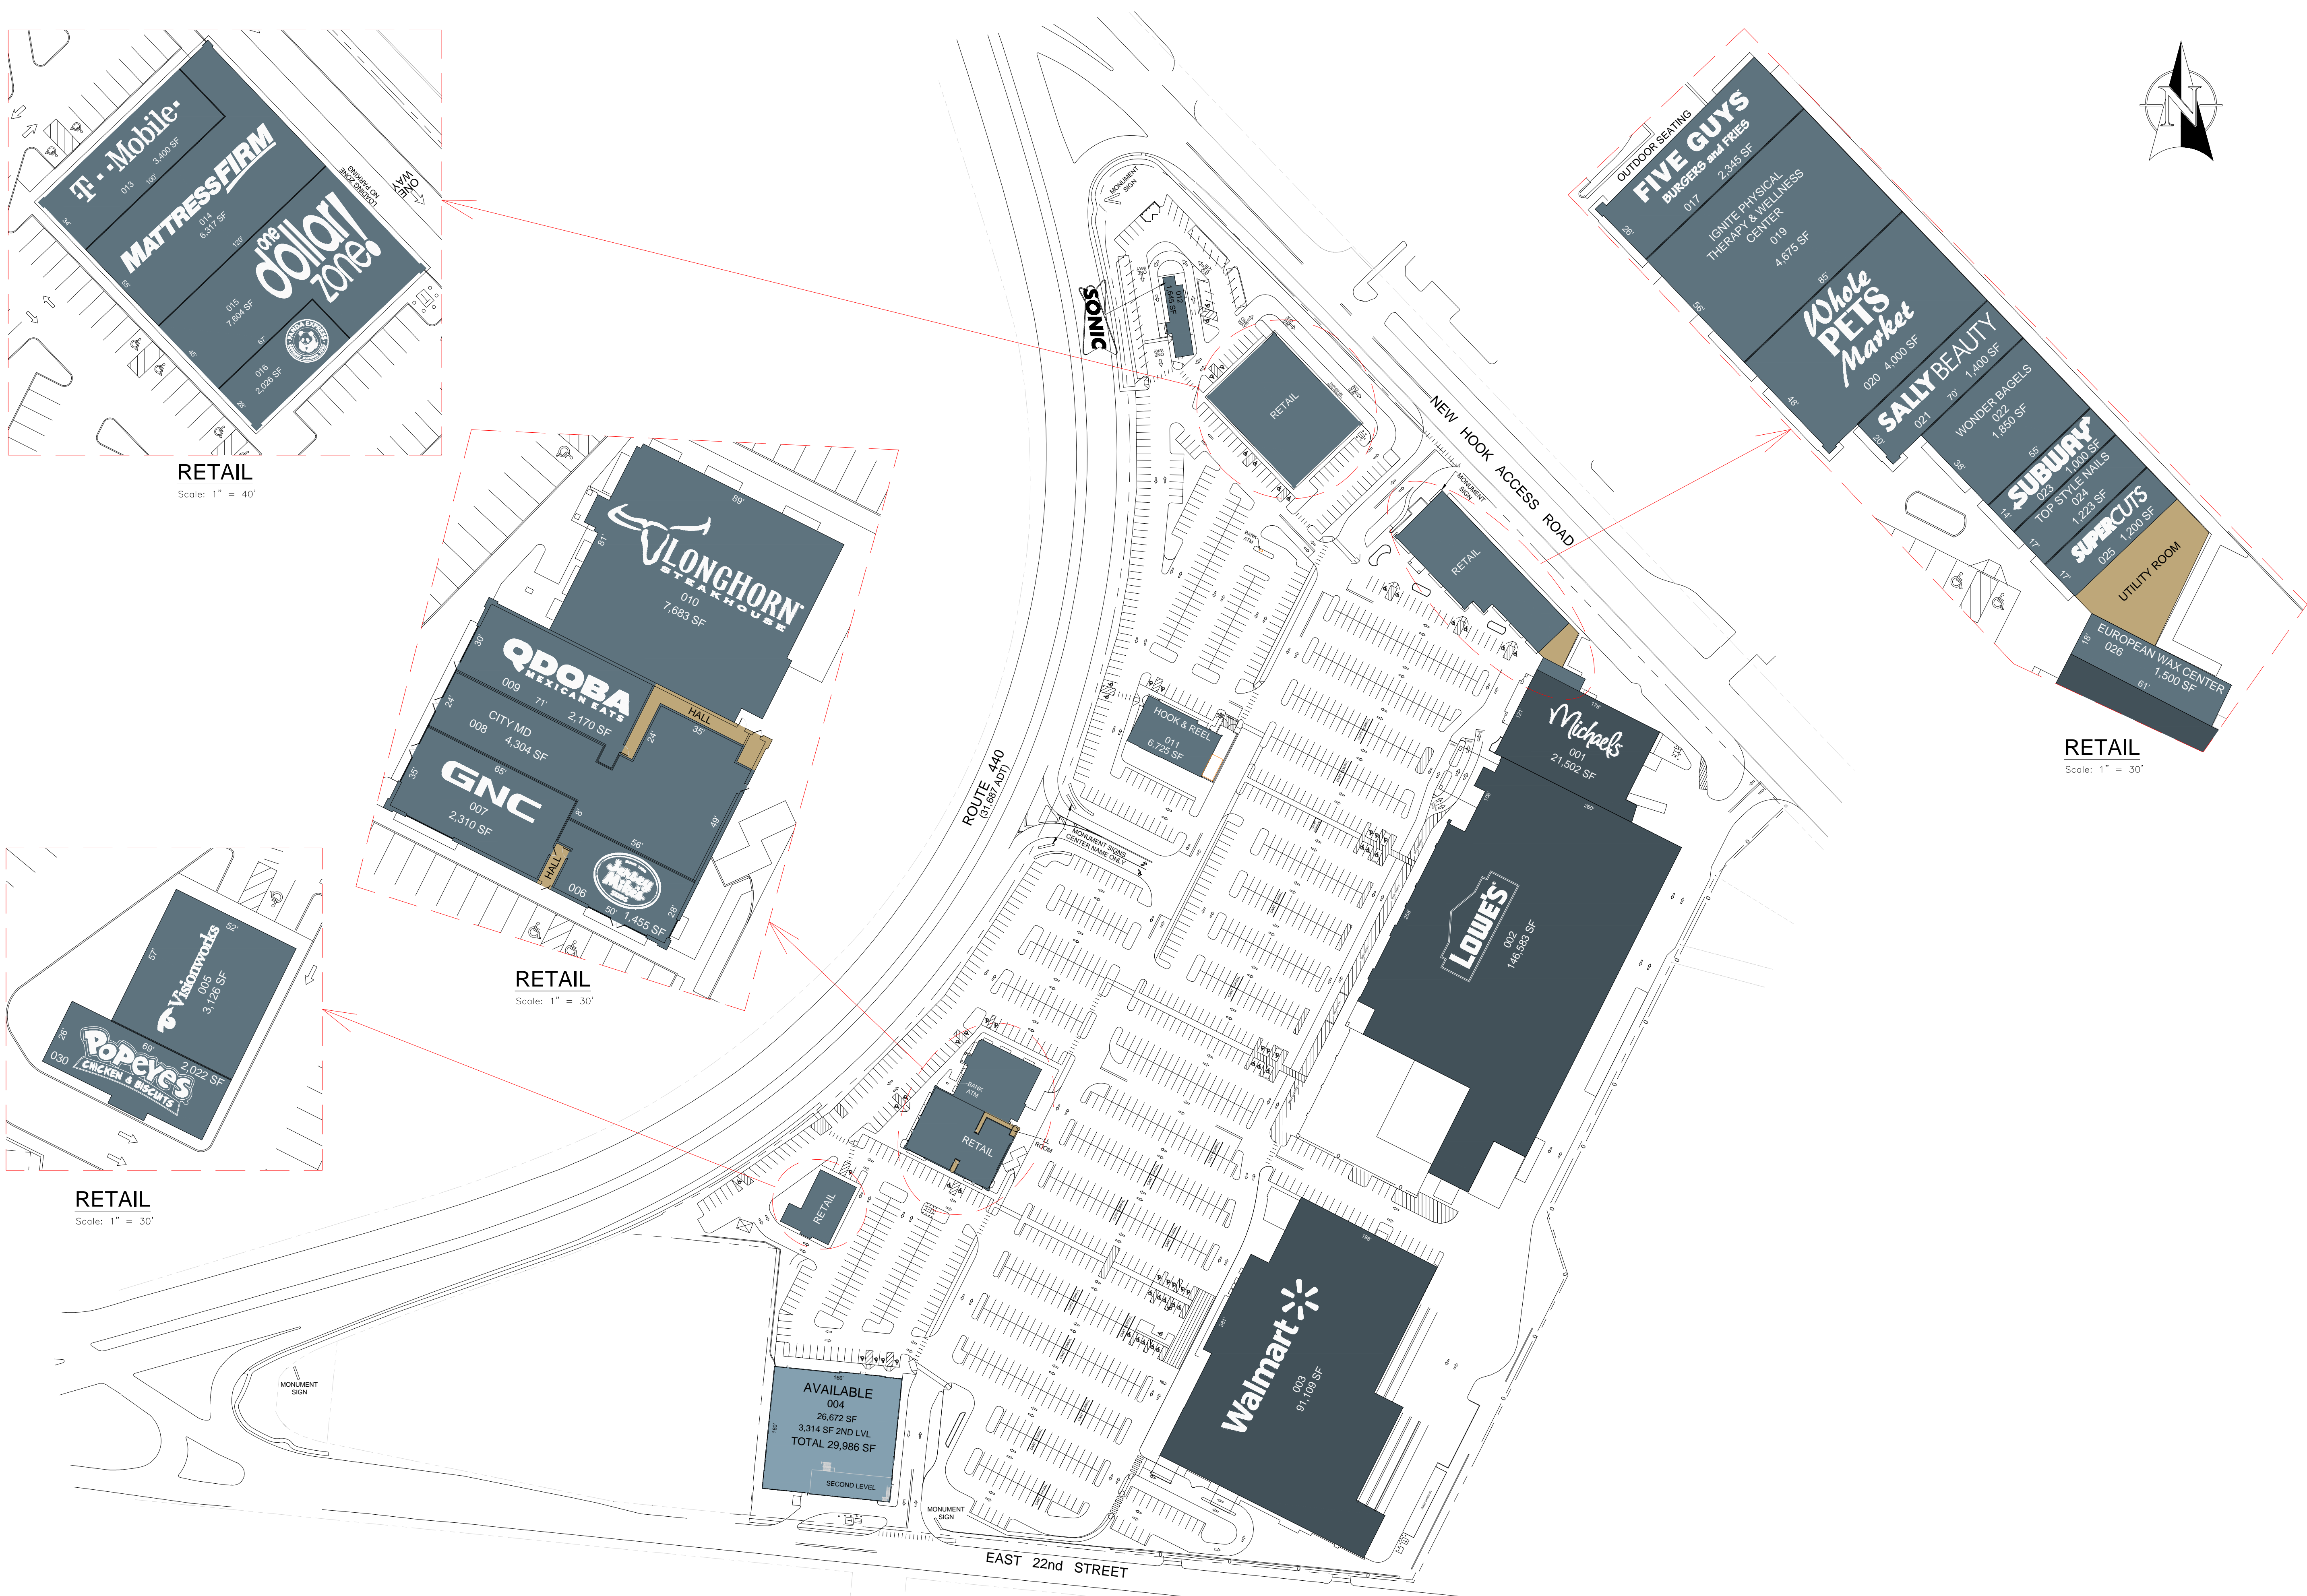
T··Mobile·
013
3,400 SF
MATTRESSFIRM
014
6,317 SF
one dollar zone!
015
7,604 SF
PANDA EXPRESS
016
2,026 SF
LOADING ZONE NO PARKING
ONE WAY

RETAIL
Scale: 1" = 40'

LONGHORN STEAKHOUSE
010
7,683 SF
QDOBA MEXICAN EATS
009
2,170 SF
HALL
CITY MD
008
4,304 SF
GNC
007
2,310 SF
HALL
Jersey Mike's
006
1,455 SF

RETAIL
Scale: 1" = 30'

Visionworks
005
3,126 SF
Popeyes CHICKEN & BISCUITS
030
2,022 SF

RETAIL
Scale: 1" = 30'

OUTDOOR SEATING
FIVE GUYS BURGERS and FRIES
017
2,345 SF
IGNITE PHYSICAL THERAPY & WELLNESS CENTER
019
4,675 SF
Whole PETS Market
020
4,000 SF
SALLY BEAUTY
021
1,400 SF
WONDER BAGELS
022
1,850 SF
SUBWAY
023
1,000 SF
TOP STYLE NAILS
024
1,223 SF
SUPERCUTS
025
1,200 SF
UTILITY ROOM
EUROPEAN WAX CENTER
026
1,500 SF

RETAIL
Scale: 1" = 30'

N

SONIC
MONUMENT SIGN
RETAIL
NEW HOOK ACCESS ROAD
MONUMENT SIGN
RETAIL
BANK ATM
HOOK & REEL
011
6,725 SF
Michaels
001
21,502 SF
LOWE'S
002
146,583 SF
ROUTE 440
(31,687 ADT)
MONUMENT SIGNS CENTER NAME ONLY
BANK ATM
RETAIL
RETAIL
Walmart
003
91,109 SF
AVAILABLE
004
26,672 SF
3,314 SF 2ND LVL
TOTAL 29,986 SF
SECOND LEVEL
MONUMENT SIGN
MONUMENT SIGN
EAST 22nd STREET